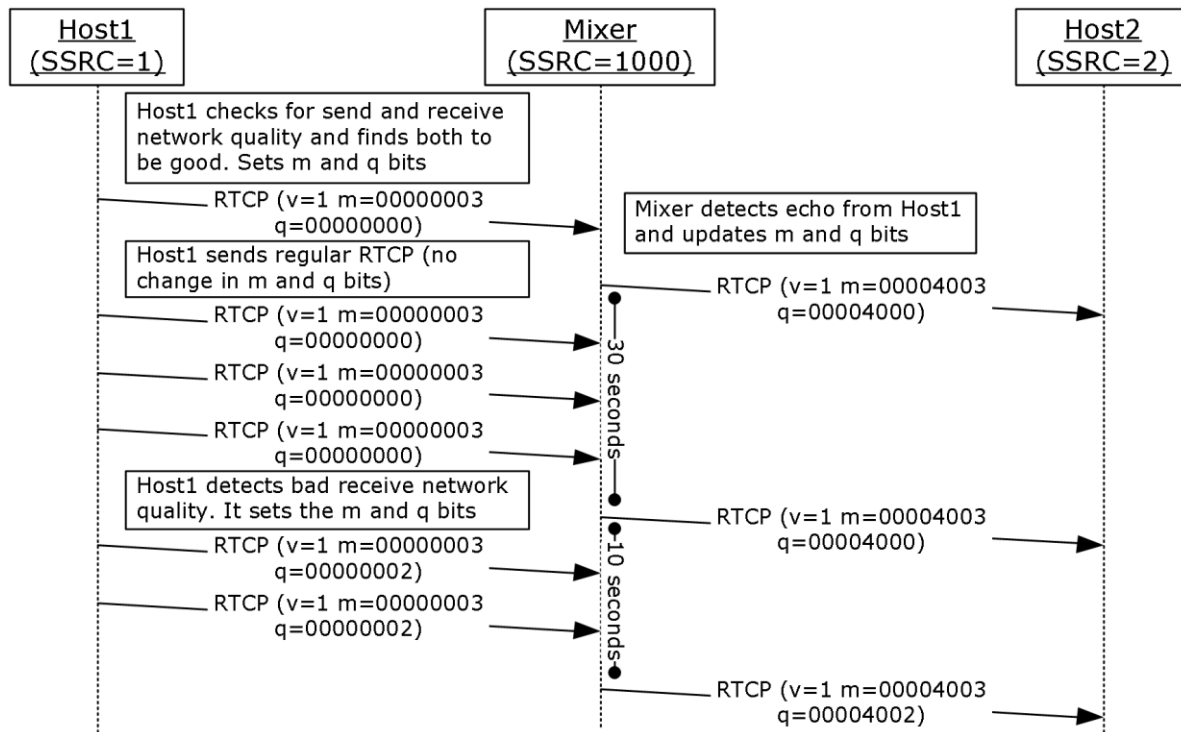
Host1
(SSRC=1)

Mixer
(SSRC=1000)

Host2
(SSRC=2)

Host1 checks for send and receive network quality and finds both to be good. Sets m and q bits

RTCP (v=1 m=00000003 q=00000000)

Mixer detects echo from Host1 and updates m and q bits

Host1 sends regular RTCP (no change in m and q bits)

RTCP (v=1 m=00004003 q=00004000)

RTCP (v=1 m=00000003 q=00000000)

RTCP (v=1 m=00000003 q=00000000)

RTCP (v=1 m=00000003 q=00000000)

30 seconds

Host1 detects bad receive network quality. It sets the m and q bits

RTCP (v=1 m=00004003 q=00004000)

RTCP (v=1 m=00000003 q=00000002)

RTCP (v=1 m=00000003 q=00000002)

10 seconds

RTCP (v=1 m=00004003 q=00004002)